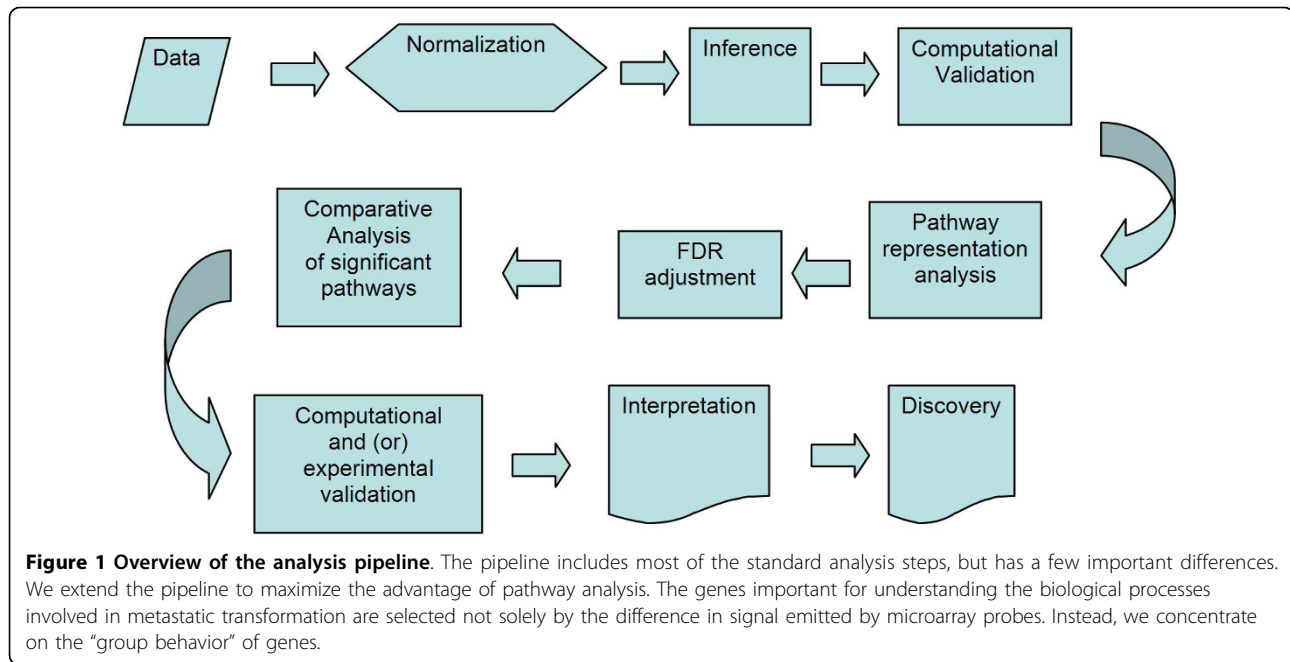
Data

Normalization

Inference

Computational Validation

Pathway representation analysis

FDR adjustment

Comparative Analysis of significant pathways

Computational and (or) experimental validation

Interpretation

Discovery

**Figure 1 Overview of the analysis pipeline**. The pipeline includes most of the standard analysis steps, but has a few important differences. We extend the pipeline to maximize the advantage of pathway analysis. The genes important for understanding the biological processes involved in metastatic transformation are selected not solely by the difference in signal emitted by microarray probes. Instead, we concentrate on the "group behavior" of genes.